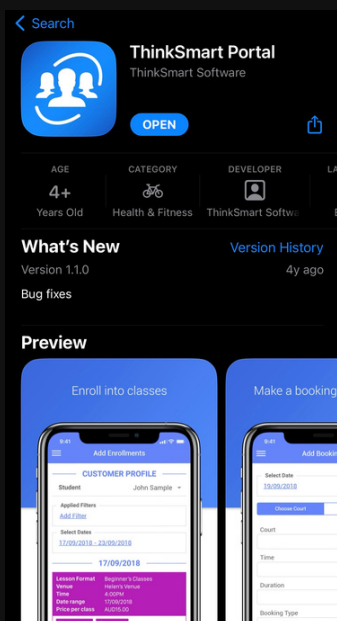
Search

ThinkSmart Portal
ThinkSmart Software

OPEN

AGE
4+
Years Old

CATEGORY
Health & Fitness

DEVELOPER
ThinkSmart Softwa

LA

What's New
Version History
Version 1.1.0
4y ago

Bug fixes

Preview

Enroll into classes

9:41
Add Enrollments

CUSTOMER PROFILE

Student
John Sample

Applied Filters
Add Filter

Select Dates
17/09/2018 - 23/09/2018

17/09/2018

| Lesson Format | Beginner's Classes |
|---|---|
| Venue | Helen's Venue |
| Time | 4:00PM |
| Date range | 17/09/2018 |
| Price per class | AUD15.00 |

Make a booking

9:41
Add Booki

Select Date
19/09/2018

Choose Court

Court

Time

Duration

Booking Type